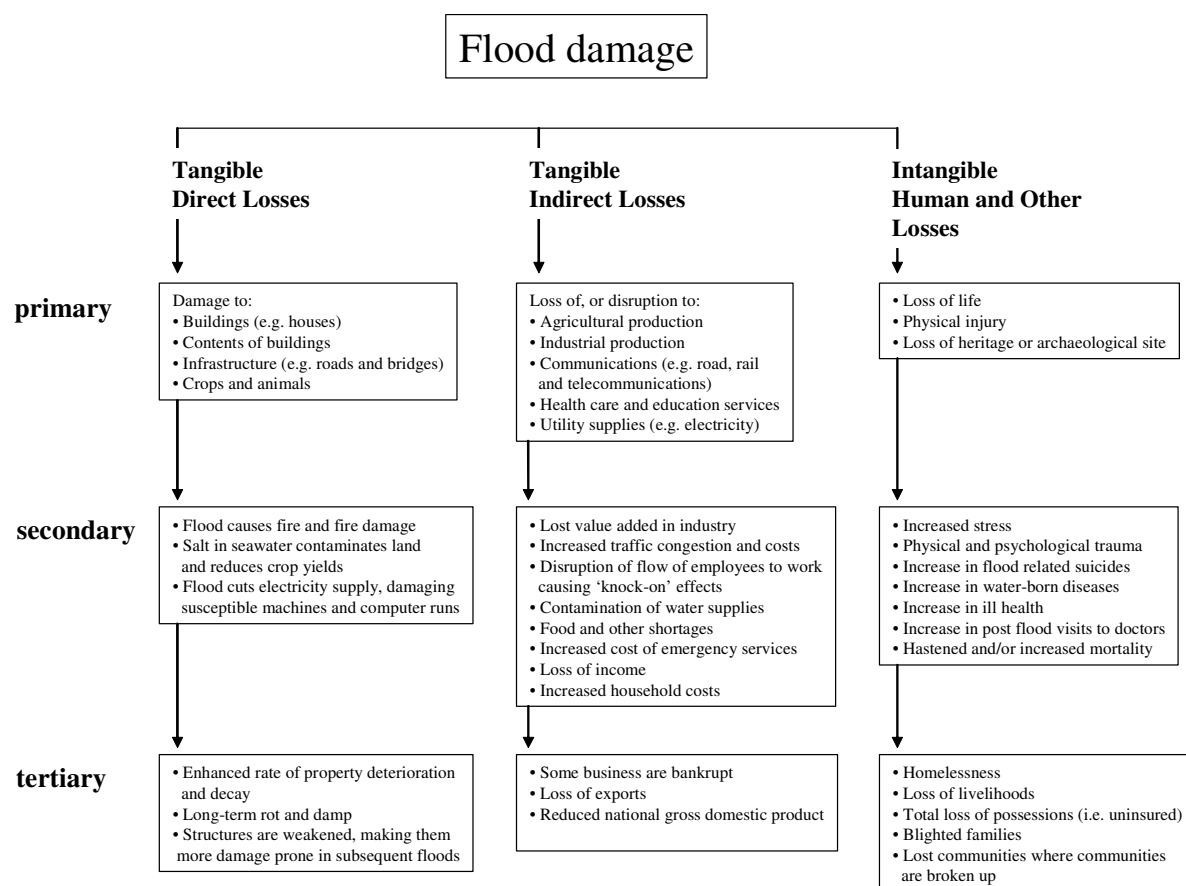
Flood damage

Tangible Direct Losses

Tangible Indirect Losses

Intangible Human and Other Losses

primary

Damage to:
• Buildings (e.g. houses)
• Contents of buildings
• Infrastructure (e.g. roads and bridges)
• Crops and animals

Loss of, or disruption to:
• Agricultural production
• Industrial production
• Communications (e.g. road, rail and telecommunications)
• Health care and education services
• Utility supplies (e.g. electricity)

• Loss of life
• Physical injury
• Loss of heritage or archaeological site

secondary

• Flood causes fire and fire damage
• Salt in seawater contaminates land and reduces crop yields
• Flood cuts electricity supply, damaging susceptible machines and computer runs

• Lost value added in industry
• Increased traffic congestion and costs
• Disruption of flow of employees to work causing 'knock-on' effects
• Contamination of water supplies
• Food and other shortages
• Increased cost of emergency services
• Loss of income
• Increased household costs

• Increased stress
• Physical and psychological trauma
• Increase in flood related suicides
• Increase in water-born diseases
• Increase in ill health
• Increase in post flood visits to doctors
• Hastened and/or increased mortality

tertiary

• Enhanced rate of property deterioration and decay
• Long-term rot and damp
• Structures are weakened, making them more damage prone in subsequent floods

• Some business are bankrupt
• Loss of exports
• Reduced national gross domestic product

• Homelessness
• Loss of livelihoods
• Total loss of possessions (i.e. uninsured)
• Blighted families
• Lost communities where communities are broken up